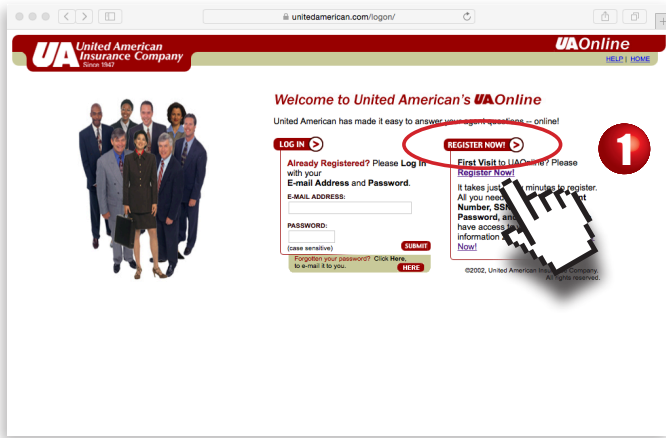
unitedamerican.com/logon/

UA United American Insurance Company Since 1947

UAOnline

HELP | HOME

Welcome to United American's UAOnline

United American has made it easy to answer your agent questions -- online!

LOG IN

Already Registered? Please Log In with your E-mail Address and Password.

E-MAIL ADDRESS:

PASSWORD:

(case sensitive)

SUBMIT

Forgotten your password? Click Here, to e-mail it to you.

HERE

REGISTER NOW!

1

First Visit to UAOnline? Please Register Now!

It takes just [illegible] minutes to register. All you need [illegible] Number, SSN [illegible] Password, and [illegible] have access to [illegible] information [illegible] Now!

©2002, United American Insurance Company. All rights reserved.